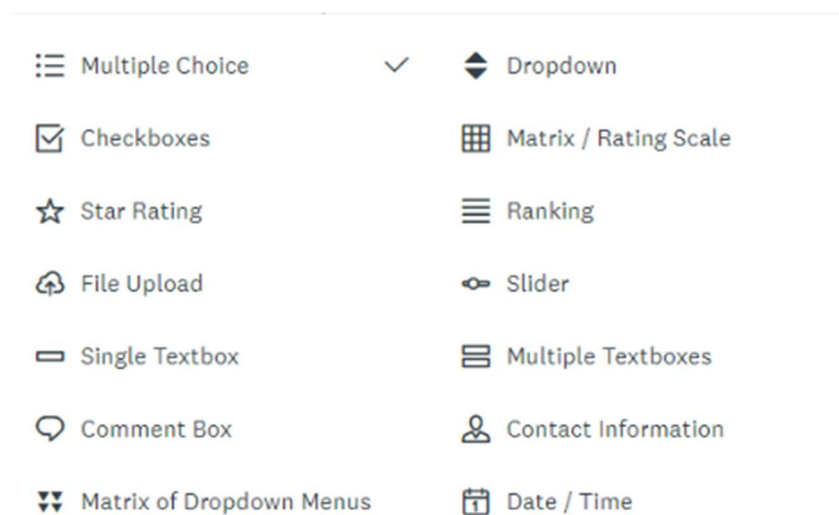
Multiple Choice

Checkboxes

Star Rating

File Upload

Single Textbox

Comment Box

Matrix of Dropdown Menus

Dropdown

Matrix / Rating Scale

Ranking

Slider

Multiple Textboxes

Contact Information

Date / Time